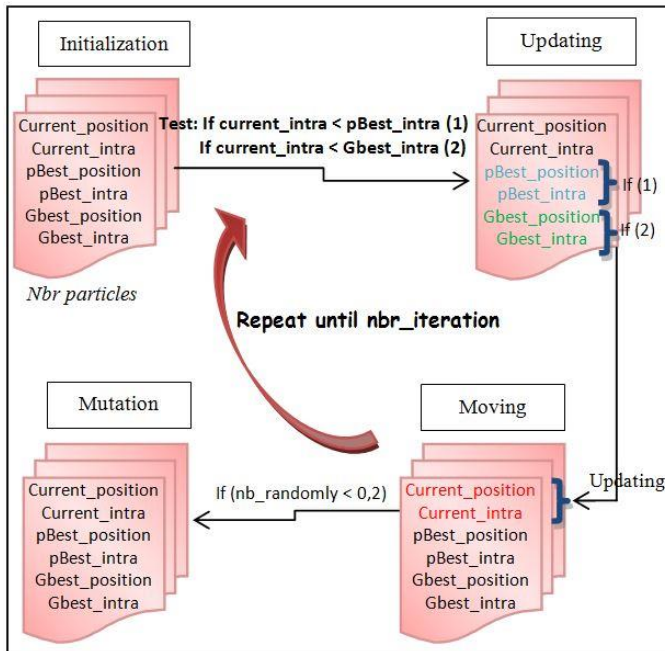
Initialization

Current_position
Current_intra
pBest_position
pBest_intra
Gbest_position
Gbest_intra

Nbr particles

Test: If current_intra < pBest_intra (1)
If current_intra < Gbest_intra (2)

Updating

Current_position
Current_intra
pBest_position
pBest_intra
If (1)
Gbest_position
Gbest_intra
If (2)

Repeat until nbr_iteration

Mutation

Current_position
Current_intra
pBest_position
pBest_intra
Gbest_position
Gbest_intra

If (nb_randomly < 0,2)

Moving

Current_position
Current_intra
pBest_position
pBest_intra
Gbest_position
Gbest_intra

Updating